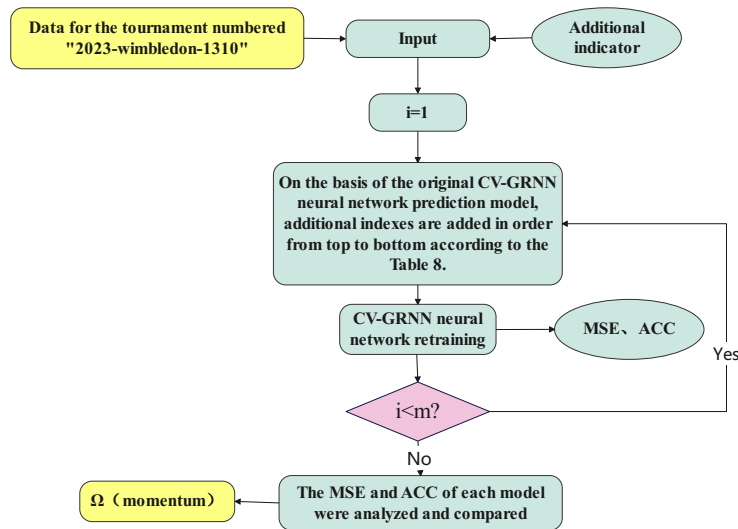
Data for the tournament numbered "2023-wimbledon-1310"

Input

Additional indicator

i=1

On the basis of the original CV-GRNN neural network prediction model, additional indexes are added in order from top to bottom according to the Table 8.

CV-GRNN neural network retraining

MSE、ACC

Yes

i<m?

No

Ω（momentum）

The MSE and ACC of each model were analyzed and compared